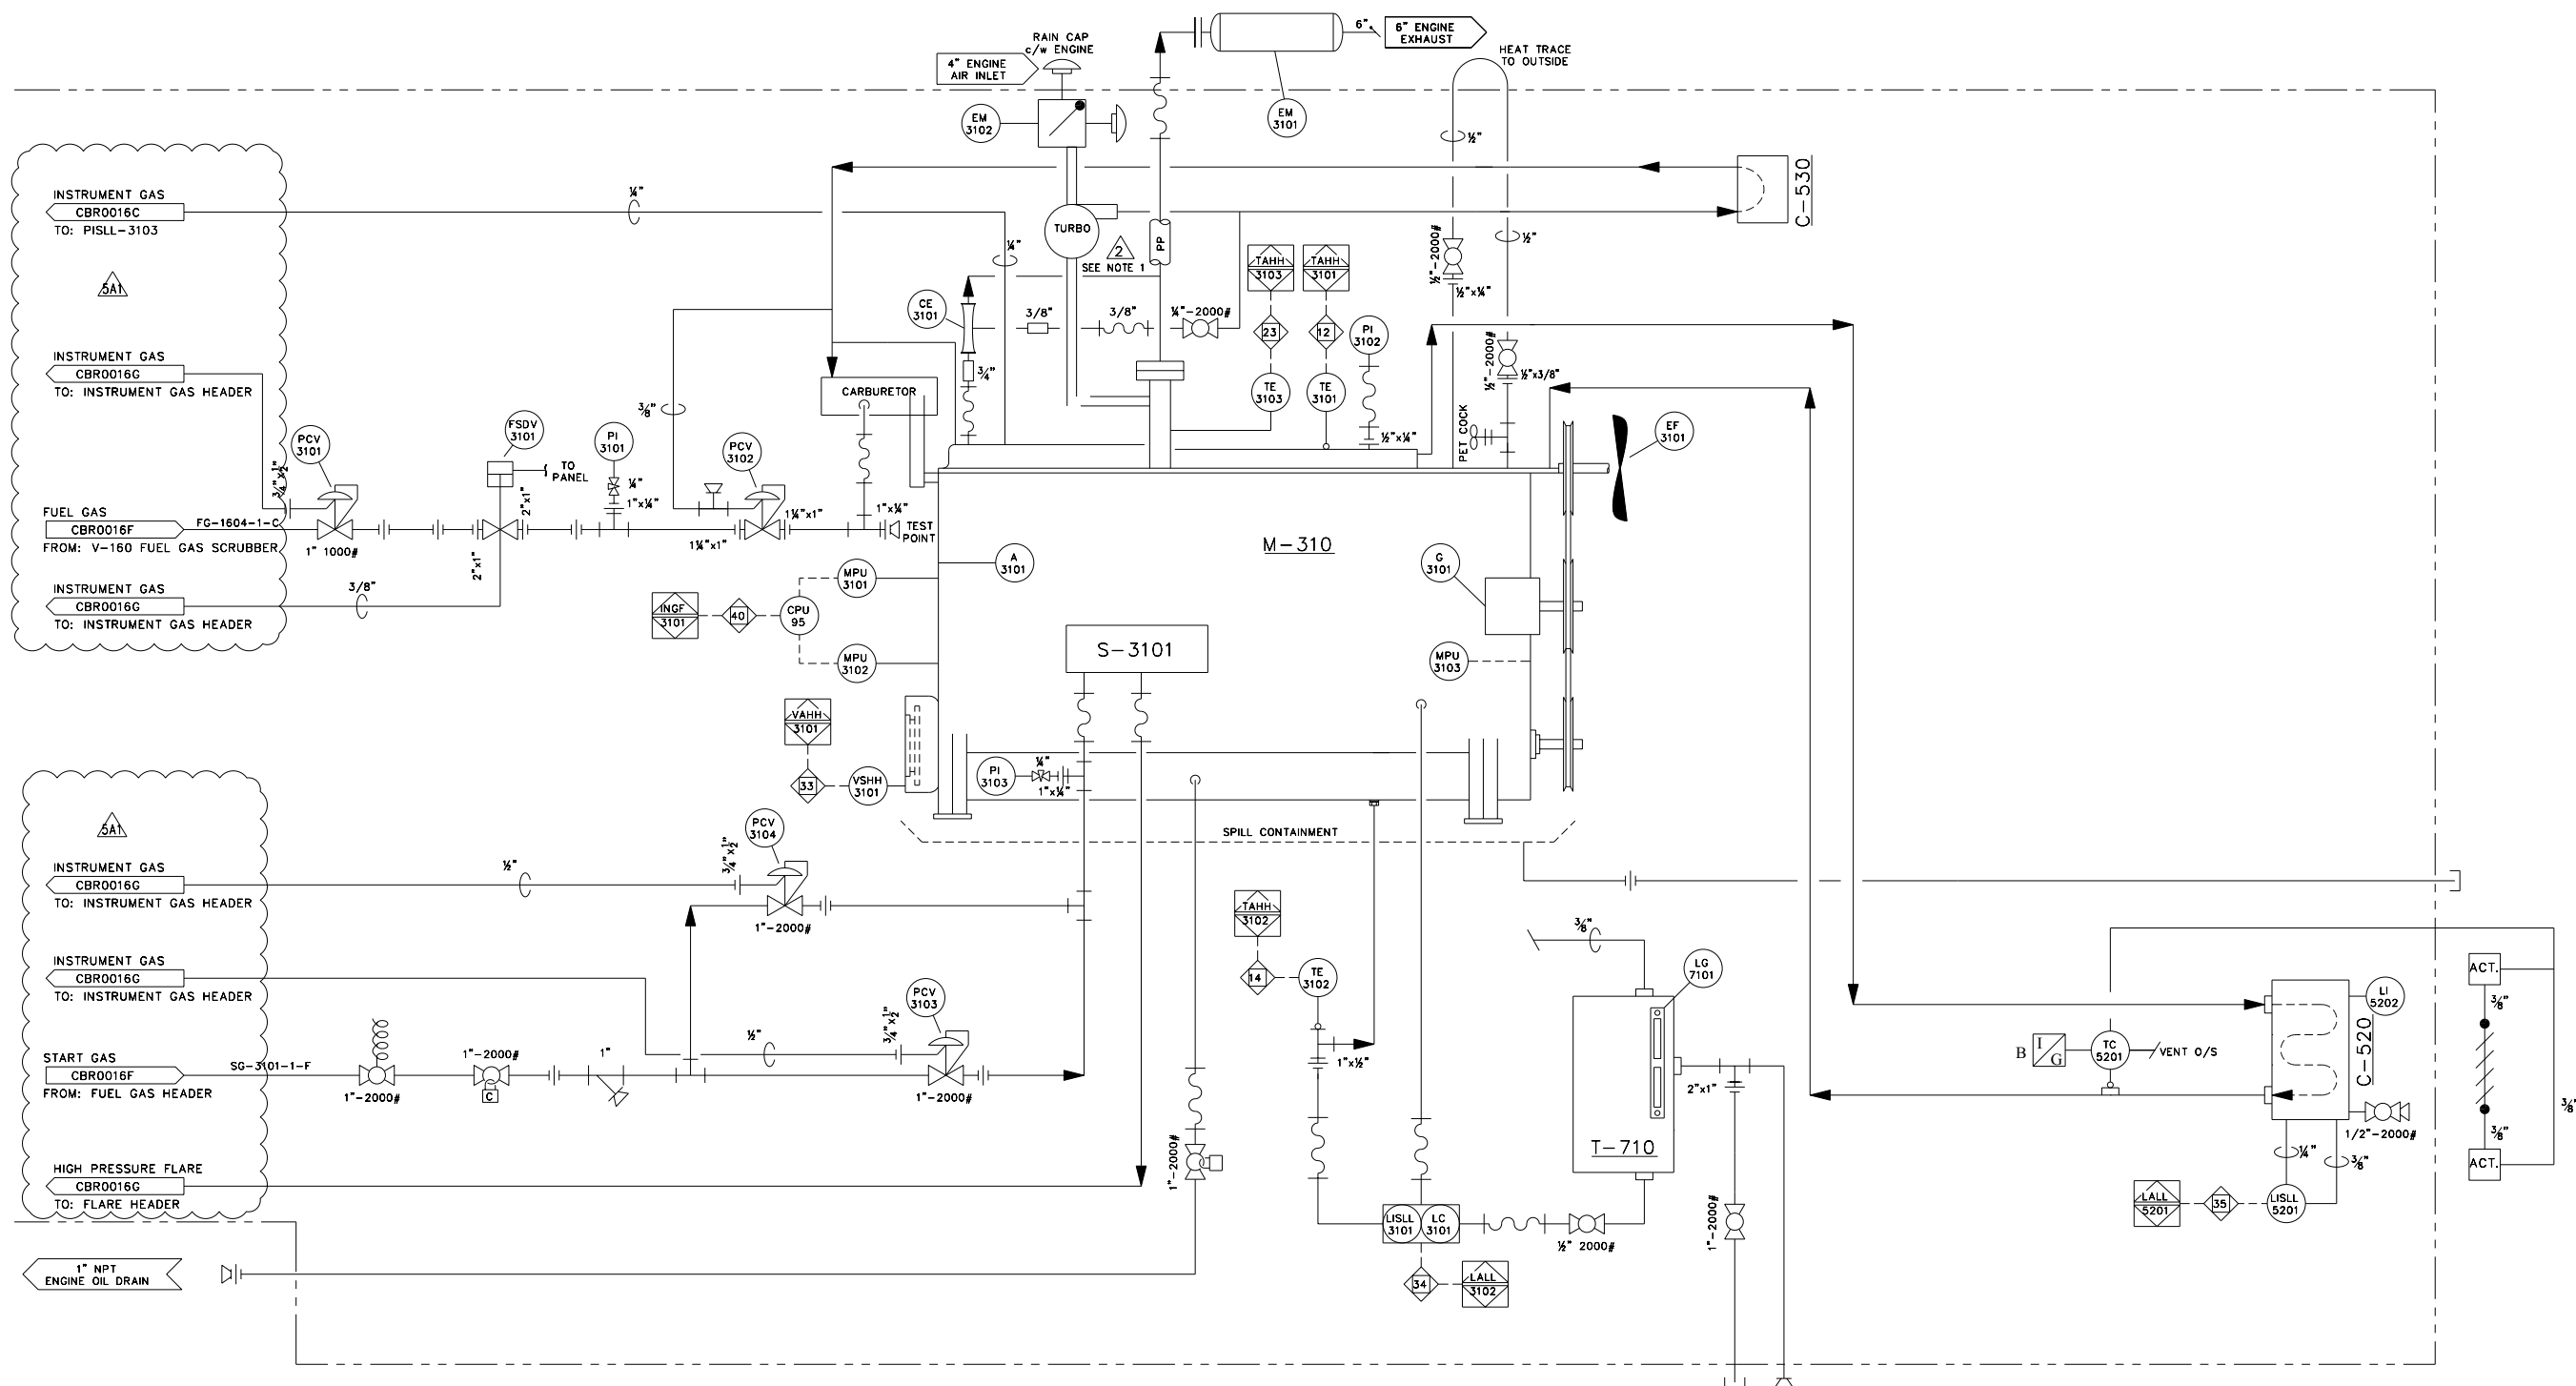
RAIN CAP c/w ENGINE

4" ENGINE AIR INLET

6"

6" ENGINE EXHAUST

HEAT TRACE TO OUTSIDE

EM 3102

EM 3101

½"

C-530

INSTRUMENT GAS
CBR0016C
TO: PISLL-3103

¼"

TURBO

¼"

2
SEE NOTE 1

PP

TAHH 3103

TAHH 3101

½"-2000#

½"x¼"

½"

5A1

CE 3101

3/8"

3/8"

¼"-2000#

23

12

PI 3102

½"-2000#

½"x3/8"

INSTRUMENT GAS
CBR0016G
TO: INSTRUMENT GAS HEADER

3/8"

CARBURETOR

¾"

TE 3103

TE 3101

PET COCK

EF 3101

PCV 3101

FSDV 3101

TO PANEL

PI 3101

PCV 3102

½"x¼"

¾"x½"

¼"

1"x¼"

2"x1"

1¼"x1"

1"x¼"

TEST POINT

FUEL GAS
CBR0016F
FROM: V-160 FUEL GAS SCRUBBER

FG-1604-1-C

1" 1000#

1¼"x1"

M-310

2"x1"

INSTRUMENT GAS
CBR0016G
TO: INSTRUMENT GAS HEADER

3/8"

A 3101

G 3101

MPU 3101

INGF 3101

40

CPU 95

MPU 3102

S-3101

MPU 3103

VAHH 3101

33

VSHH 3101

PI 3103

¼"

1"x¼"

SPILL CONTAINMENT

5A1

PCV 3104

¾"x½"

INSTRUMENT GAS
CBR0016G
TO: INSTRUMENT GAS HEADER

½"

1"-2000#

TAHH 3102

3/8"

LG 7101

INSTRUMENT GAS
CBR0016G
TO: INSTRUMENT GAS HEADER

14

TE 3102

ACT.

3/8"

LI 5202

PCV 3103

½"

¾"x½"

START GAS
CBR0016F
FROM: FUEL GAS HEADER

SG-3101-1-F

1"-2000#

1"-2000#

C

1"

1"-2000#

1"x½"

2"x1"

B

I G

TC 5201

VENT O/S

C-520

T-710

1/2"-2000#

1"-2000#

¼"

3/8"

3/8"

ACT.

3/8"

HIGH PRESSURE FLARE
CBR0016G
TO: FLARE HEADER

1"-2000#

LISLL 3101

LC 3101

½" 2000#

LALL 5201

35

LISLL 5201

1" NPT ENGINE OIL DRAIN

34

LALL 3102